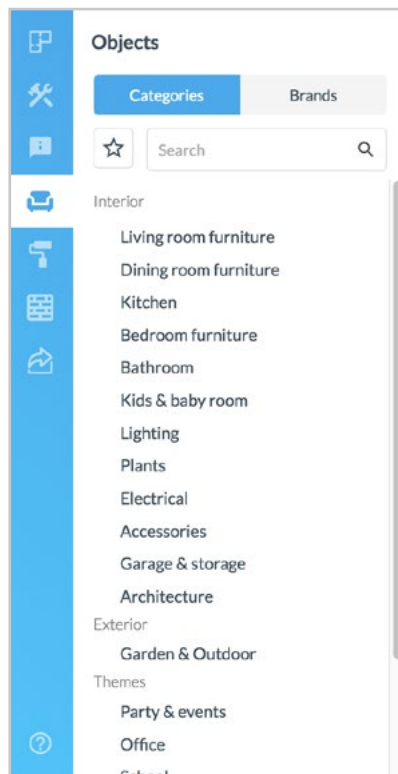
Objects

Categories | Brands

Search

Interior

Living room furniture

Dining room furniture

Kitchen

Bedroom furniture

Bathroom

Kids & baby room

Lighting

Plants

Electrical

Accessories

Garage & storage

Architecture

Exterior

Garden & Outdoor

Themes

Party & events

Office

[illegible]